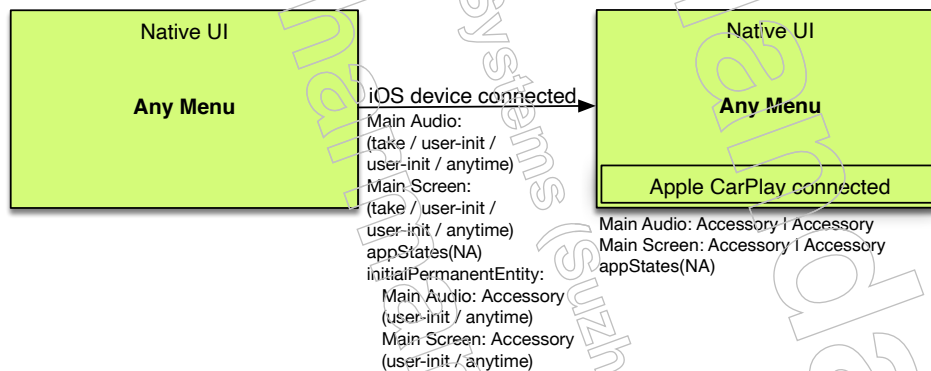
Native UI

Any Menu

iOS device connected

Main Audio:
(take / user-init /
user-init / anytime)
Main Screen:
(take / user-init /
user-init / anytime)
appStates(NA)
initialPermanentEntity:
Main Audio: Accessory
(user-init / anytime)
Main Screen: Accessory
(user-init / anytime)

Native UI

Any Menu

Apple CarPlay connected

Main Audio: Accessory | Accessory
Main Screen: Accessory | Accessory
appStates(NA)